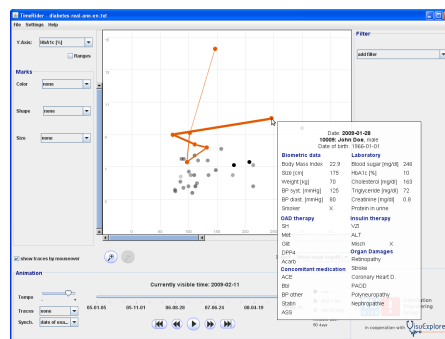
TimeRider - diabetes-real-anon.en.txt
File Settings Help

Y-Axis: HbA1c [%]
Ranges

Marks
Color none
Shape none
Size none

show traces by mouseover

Filter
add filter

Date: 2009-01-28
10009: John Doe, male
Date of birth: 1966-01-01

| Biometric data | | Laboratory | |
|---|---|---|---|
| Body Mass Index | 22.9 | Blood sugar [mg/dl] | 246 |
| Size [cm] | 175 | HbA1c [%] | 10 |
| Weight [kg] | 70 | Cholesterol [mg/dl] | 163 |
| BP syst. [mmHg] | 125 | Triglyceride [mg/dl] | 72 |
| BP diast. [mmHg] | 80 | Creatinine [mg/dl] | 0.8 |
| Smoker | X | Protein in urine | |

| OAD therapy | | Insulin therapy | |
|---|---|---|---|
| SH | | VZI | |
| Met | | ALT | |
| Glit | | Mixch | X |
| DPP4 | | Organ Damages | |
| Acarb | | Retinopathy | |
| Concomitant medication | | Stroke | |
| ACE | | Coronary Heart D. | |
| Bbl | | PAOD | |
| BP other | | Polyneuropathy | |
| Statin | | Nephropathy | |
| ASS | | | |

Animation
Currently visible time: 2009-02-11
Tempo
Traces none
Synch. date of exa...
05.01.05 05.11.01 06.06.28 07.03.24 08.04.19
In cooperation with